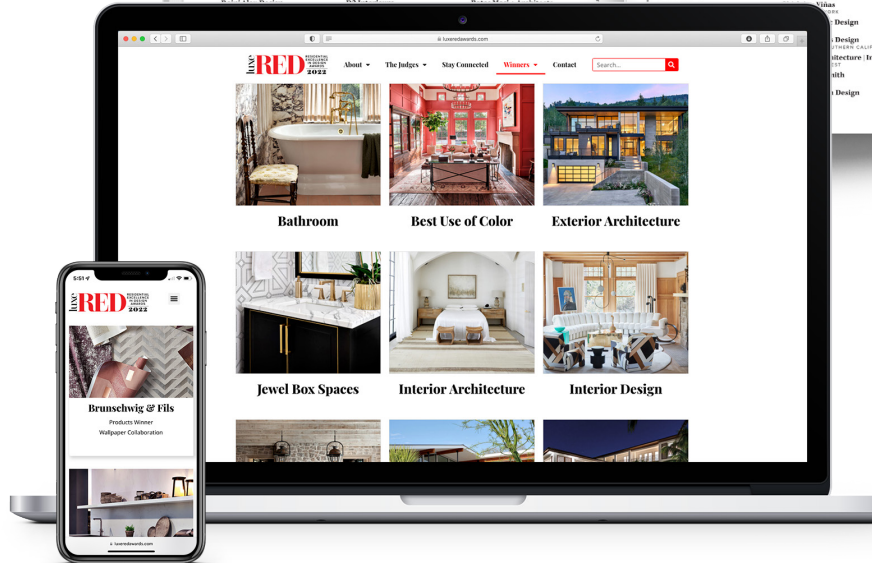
Viñas
Design
Design
UTHERN CALIF
itecture | In
nith
Design

luxeredawards.com

luxe RED RESIDENTIAL EXCELLENCE IN DESIGN AWARDS 2022

About ▾ The Judges ▾ Stay Connected Winners ▾ Contact Search...

Bathroom

Best Use of Color

Exterior Architecture

Jewel Box Spaces

Interior Architecture

Interior Design

5:51

luxe RED RESIDENTIAL EXCELLENCE IN DESIGN AWARDS 2022

Brunschwig & Fils

Products Winner

Wallpaper Collaboration

luxeredawards.com